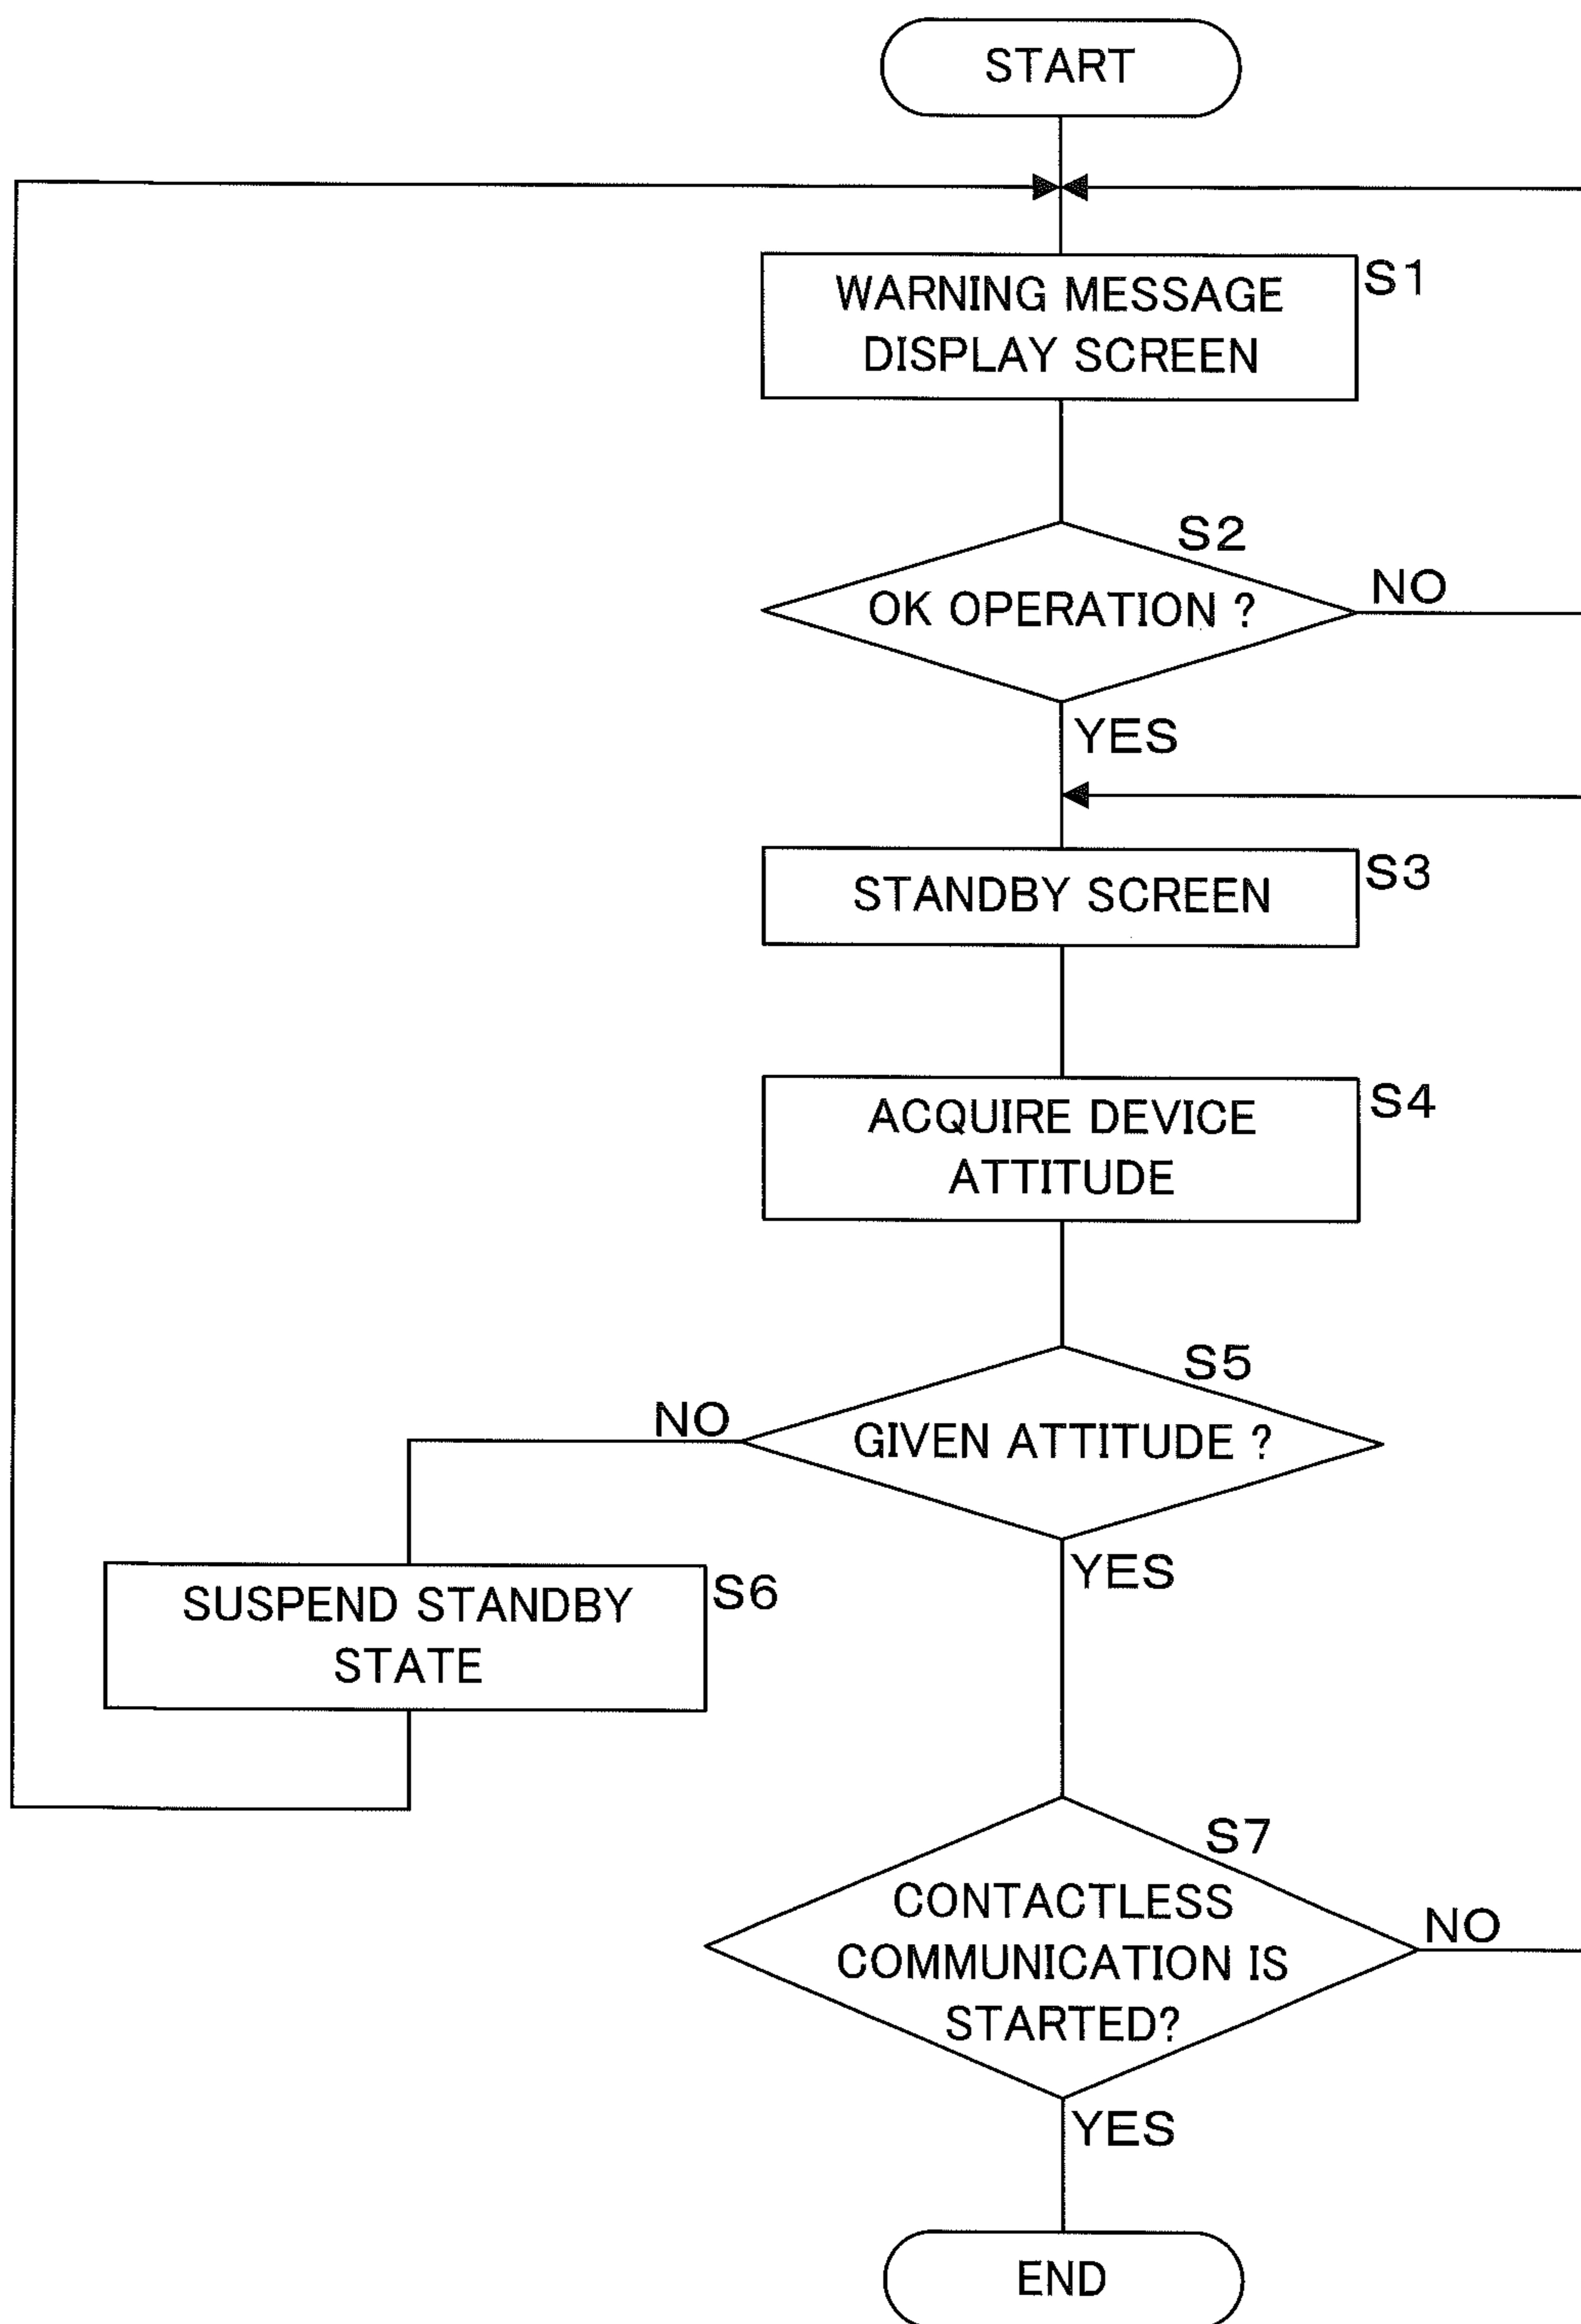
START

WARNING MESSAGE DISPLAY SCREEN
S1

S2
OK OPERATION ?
NO
YES

STANDBY SCREEN
S3

ACQUIRE DEVICE ATTITUDE
S4

S5
GIVEN ATTITUDE ?
NO
YES

SUSPEND STANDBY STATE
S6

S7
CONTACTLESS COMMUNICATION IS STARTED?
NO
YES

END